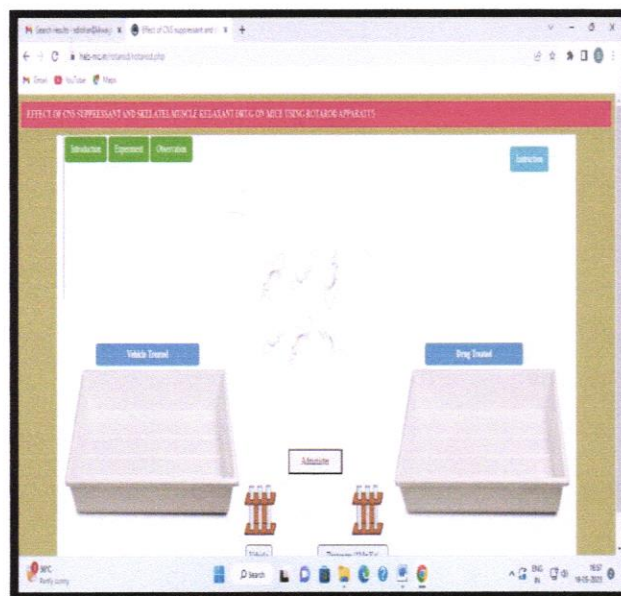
Search results · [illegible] | Effect of CNS suppressant and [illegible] | +

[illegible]

Gmail | YouTube | Maps

EFFECT OF CNS SUPPRESSANT AND SKELETAL MUSCLE RELAXANT DRUG ON MICE USING ROTAROD APPARATUS

Introduction | Experiment | Observation

Instruction

Vehicle Treated

Drug Treated

Administer

Vehicle

Diazepam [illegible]

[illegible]

Search

ENG IN

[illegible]